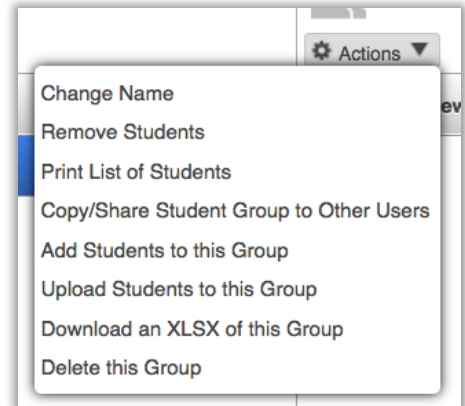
Actions

ev

Change Name
Remove Students
Print List of Students
Copy/Share Student Group to Other Users
Add Students to this Group
Upload Students to this Group
Download an XLSX of this Group
Delete this Group